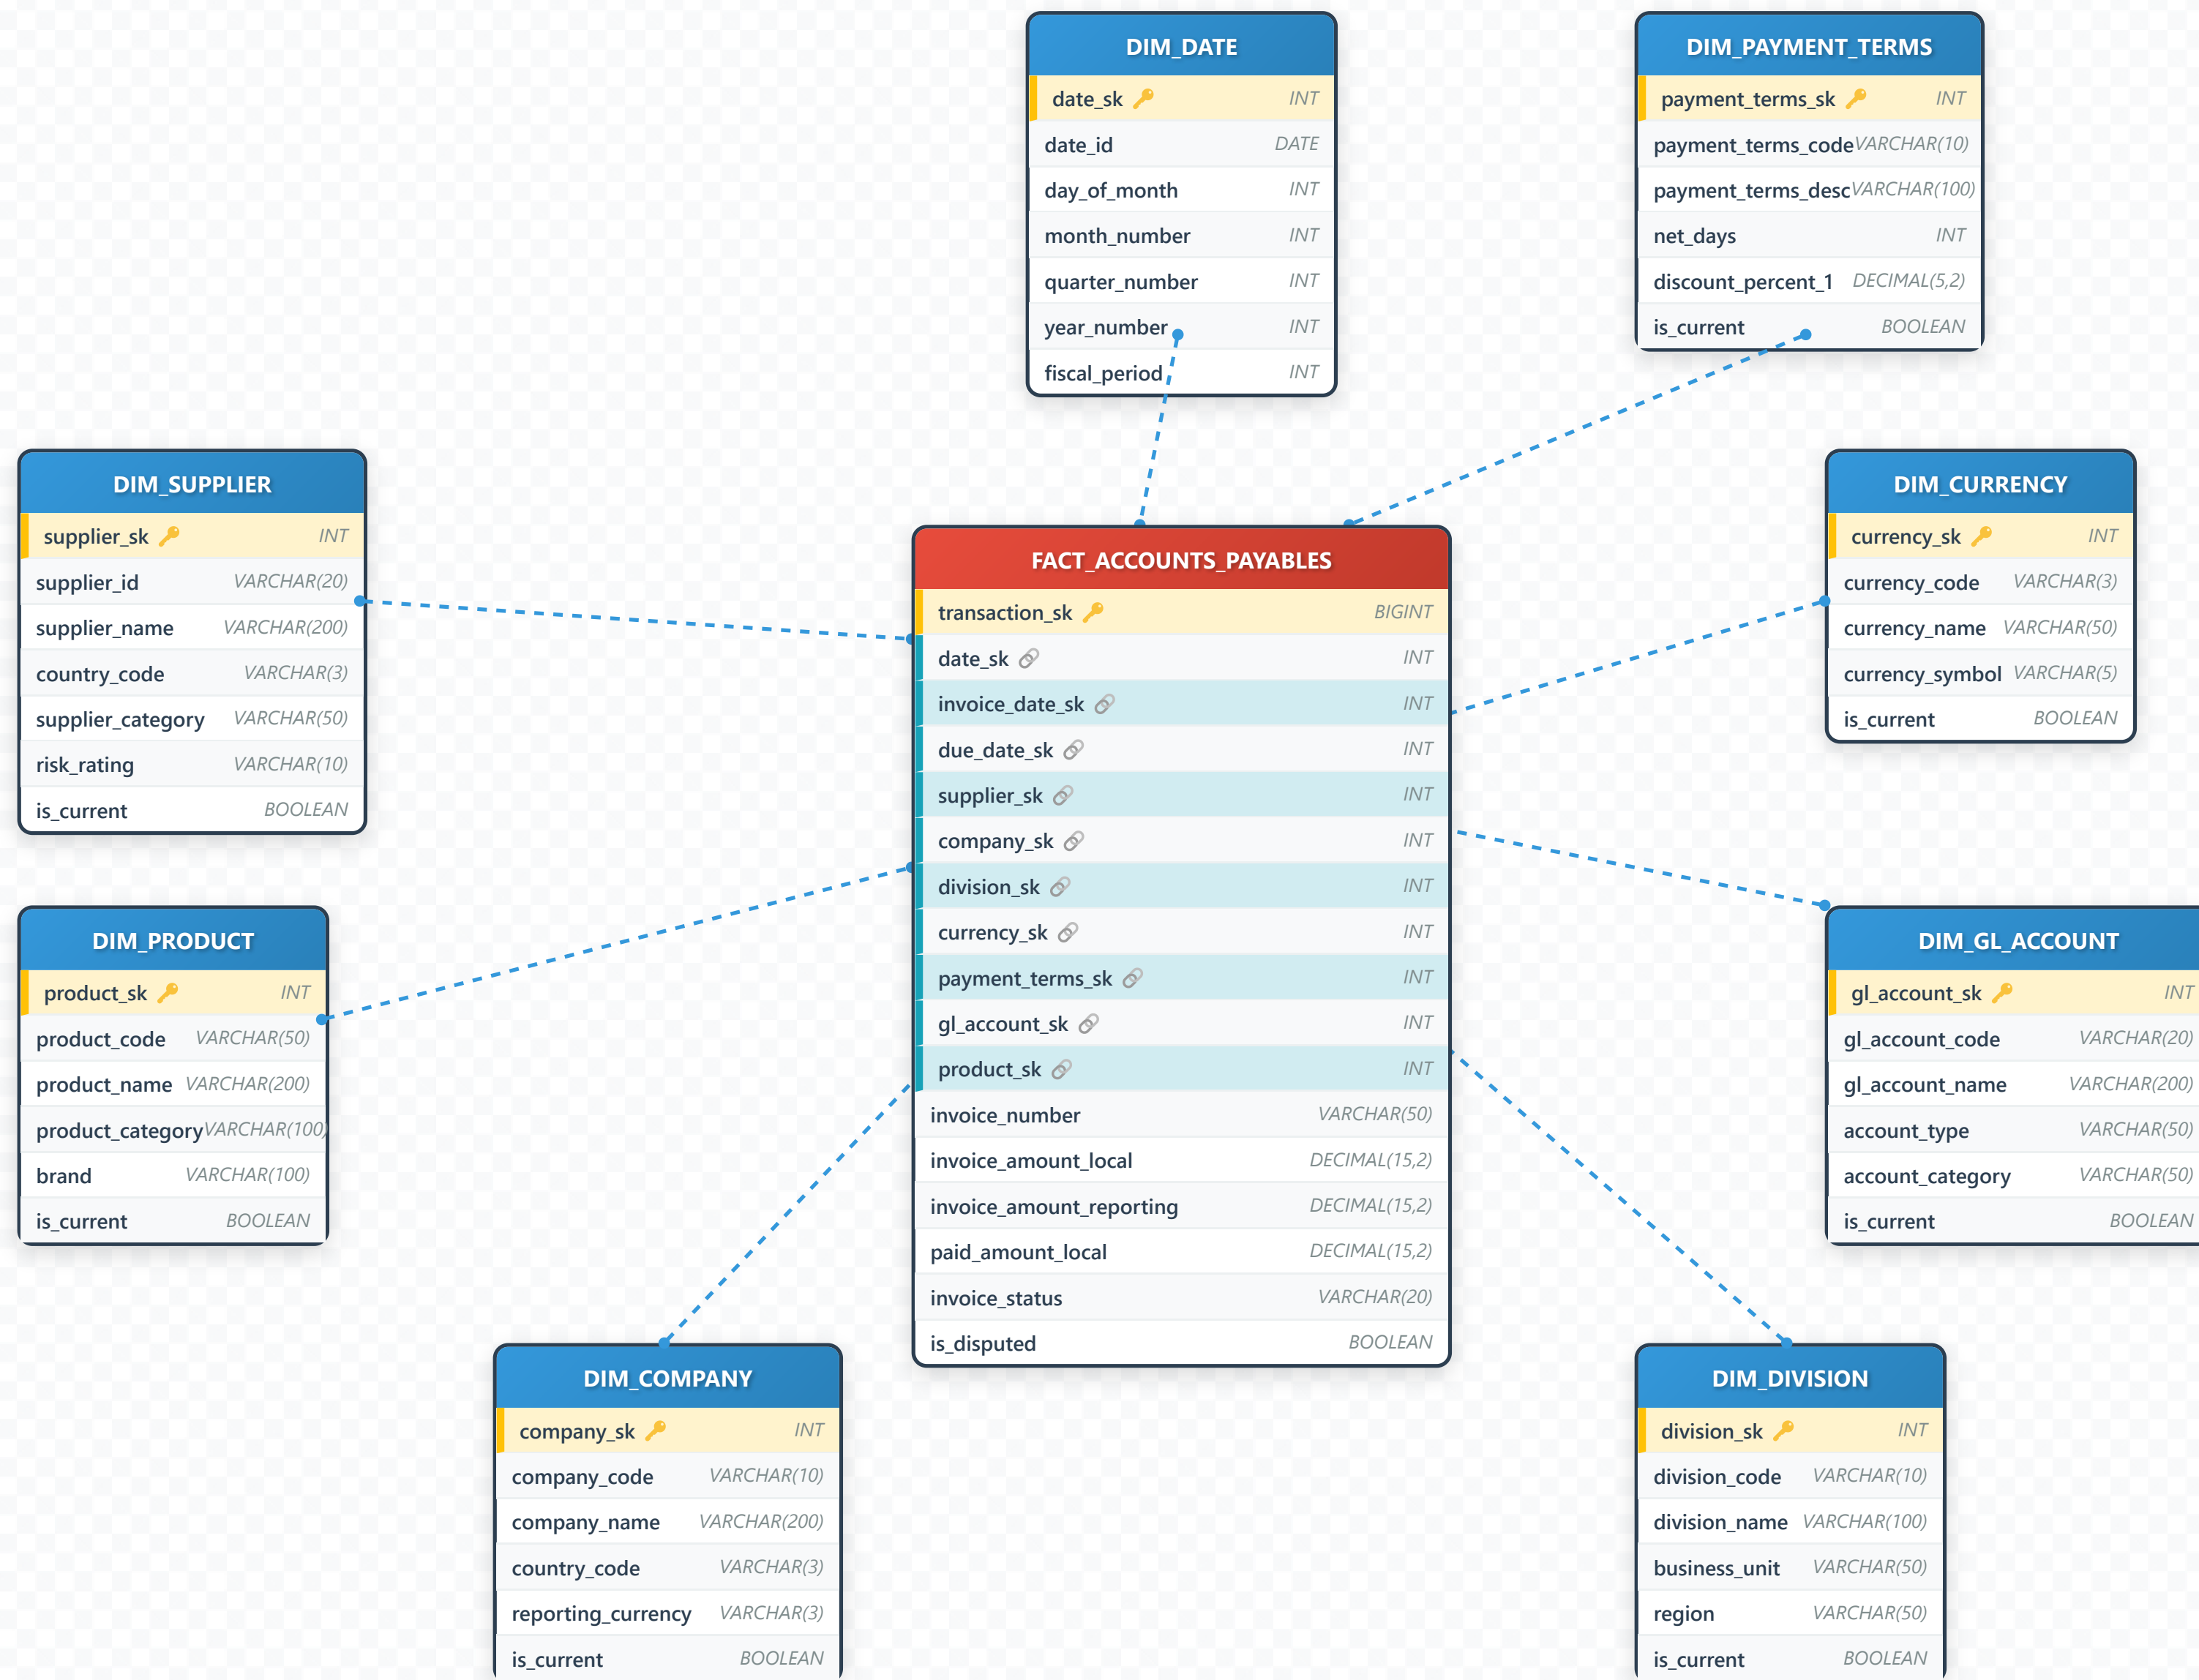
DIM_DATE

| date_sk | INT |
|---|---|
| date_id | DATE |
| day_of_month | INT |
| month_number | INT |
| quarter_number | INT |
| year_number | INT |
| fiscal_period | INT |

DIM_PAYMENT_TERMS

| payment_terms_sk | INT |
|---|---|
| payment_terms_code | VARCHAR(10) |
| payment_terms_desc | VARCHAR(100) |
| net_days | INT |
| discount_percent_1 | DECIMAL(5,2) |
| is_current | BOOLEAN |

DIM_SUPPLIER

| supplier_sk | INT |
|---|---|
| supplier_id | VARCHAR(20) |
| supplier_name | VARCHAR(200) |
| country_code | VARCHAR(3) |
| supplier_category | VARCHAR(50) |
| risk_rating | VARCHAR(10) |
| is_current | BOOLEAN |

FACT_ACCOUNTS_PAYABLES

| transaction_sk | BIGINT |
|---|---|
| date_sk | INT |
| invoice_date_sk | INT |
| due_date_sk | INT |
| supplier_sk | INT |
| company_sk | INT |
| division_sk | INT |
| currency_sk | INT |
| payment_terms_sk | INT |
| gl_account_sk | INT |
| product_sk | INT |
| invoice_number | VARCHAR(50) |
| invoice_amount_local | DECIMAL(15,2) |
| invoice_amount_reporting | DECIMAL(15,2) |
| paid_amount_local | DECIMAL(15,2) |
| invoice_status | VARCHAR(20) |
| is_disputed | BOOLEAN |

DIM_CURRENCY

| currency_sk | INT |
|---|---|
| currency_code | VARCHAR(3) |
| currency_name | VARCHAR(50) |
| currency_symbol | VARCHAR(5) |
| is_current | BOOLEAN |

DIM_PRODUCT

| product_sk | INT |
|---|---|
| product_code | VARCHAR(50) |
| product_name | VARCHAR(200) |
| product_category | VARCHAR(100) |
| brand | VARCHAR(100) |
| is_current | BOOLEAN |

DIM_GL_ACCOUNT

| gl_account_sk | INT |
|---|---|
| gl_account_code | VARCHAR(20) |
| gl_account_name | VARCHAR(200) |
| account_type | VARCHAR(50) |
| account_category | VARCHAR(50) |
| is_current | BOOLEAN |

DIM_COMPANY

| company_sk | INT |
|---|---|
| company_code | VARCHAR(10) |
| company_name | VARCHAR(200) |
| country_code | VARCHAR(3) |
| reporting_currency | VARCHAR(3) |
| is_current | BOOLEAN |

DIM_DIVISION

| division_sk | INT |
|---|---|
| division_code | VARCHAR(10) |
| division_name | VARCHAR(100) |
| business_unit | VARCHAR(50) |
| region | VARCHAR(50) |
| is_current | BOOLEAN |